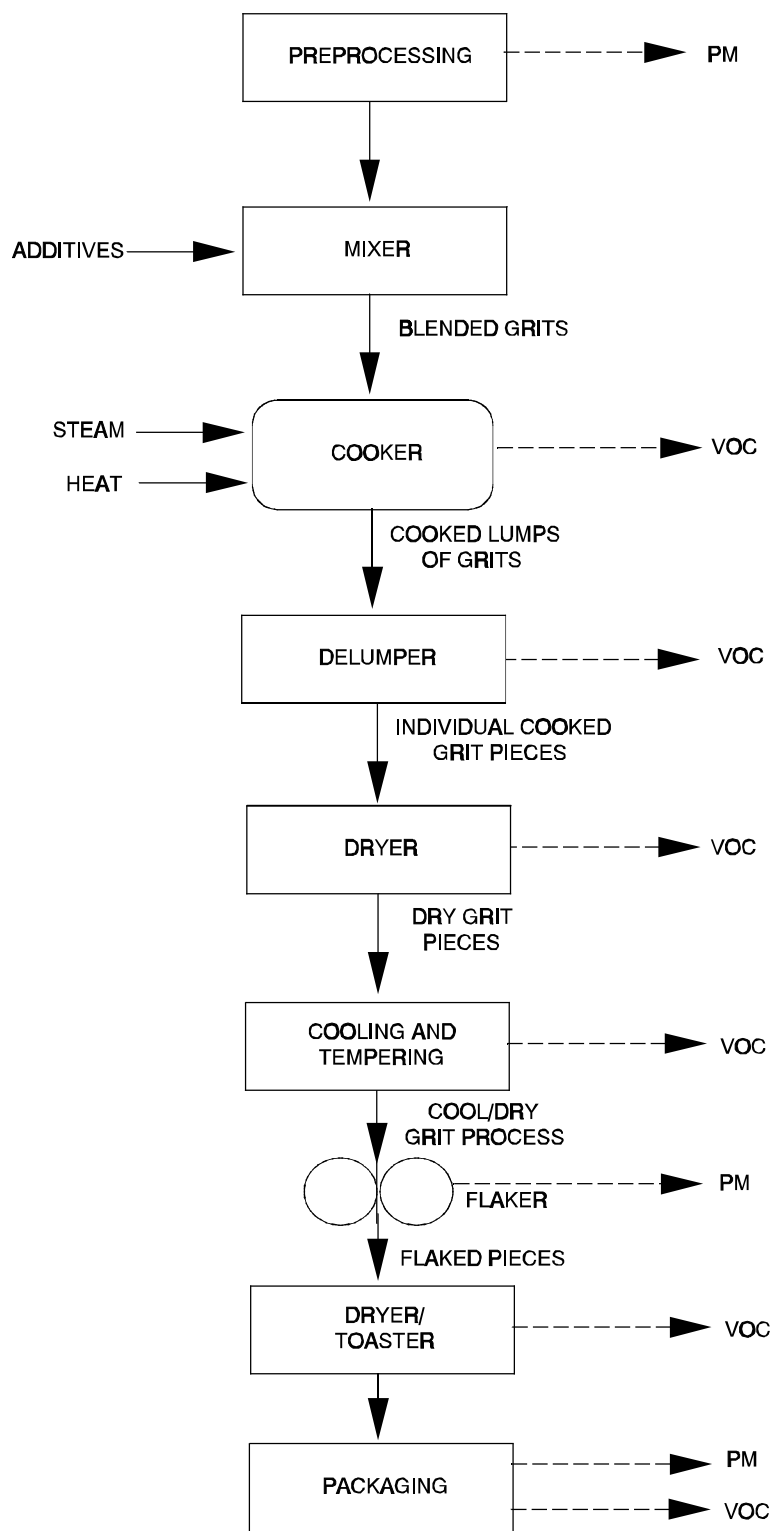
PREPROCESSING

PM

ADDITIVES

MIXER

BLENDED GRITS

STEAM

HEAT

COOKER

VOC

COOKED LUMPS OF GRITS

DELUMPER

VOC

INDIVIDUAL COOKED GRIT PIECES

DRYER

VOC

DRY GRIT PIECES

COOLING AND TEMPERING

VOC

COOL/DRY GRIT PROCESS

FLAKER

PM

FLAKED PIECES

DRYER/ TOASTER

VOC

PACKAGING

PM

VOC